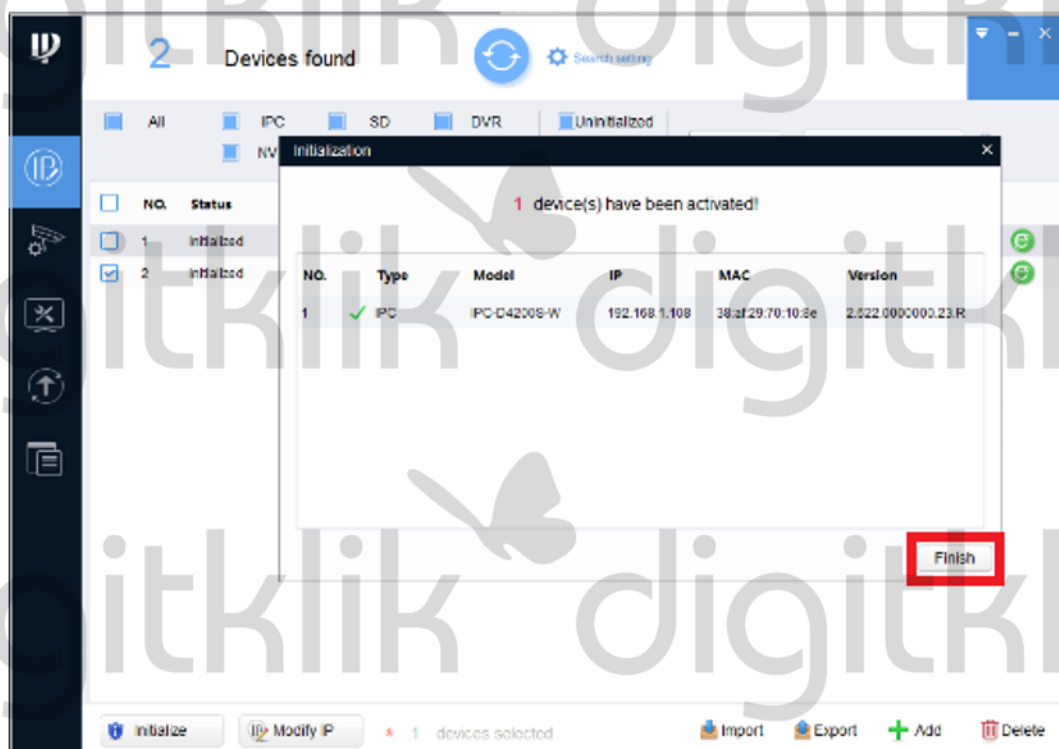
2 Devices found

Search setting

All IPC SD DVR Uninitialized

NV

NO. Status

1 Initialized

2 Initialized

Initialization

1 device(s) have been activated!

| NO. | Type | Model | IP | MAC | Version |
|---|---|---|---|---|---|
| 1 | IPC | IPC-D4200S-W | 192.168.1.108 | 38:af:29:70:10:8e | 2.622.0000000.23.R |

Finish

Initialize Modify IP 1 devices selected Import Export Add Delete

digitklik digitklik digitklik digitklik